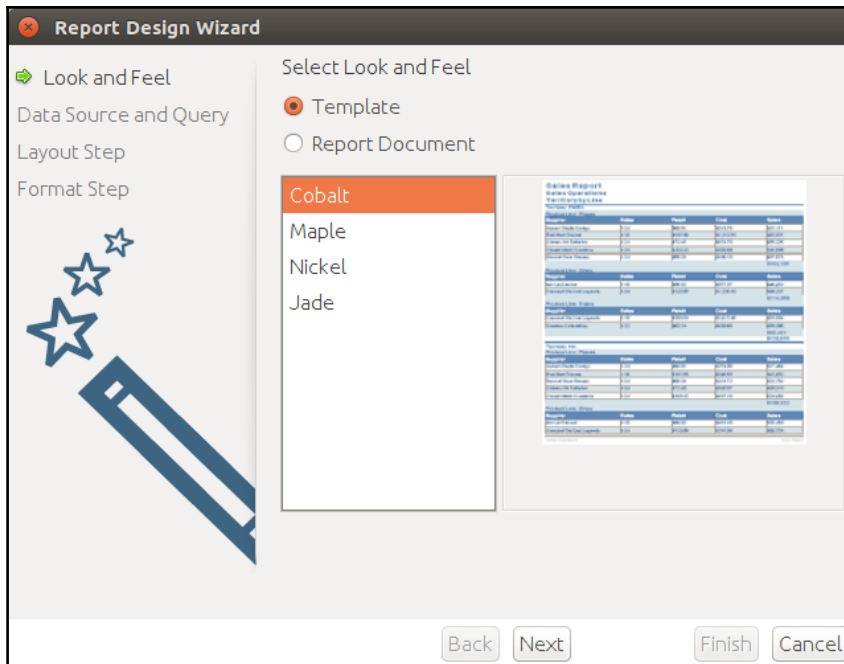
Report Design Wizard

Look and Feel
Data Source and Query
Layout Step
Format Step

Select Look and Feel
Template
Report Document

Cobalt
Maple
Nickel
Jade

Sales Report
Sales Operations
Territory List

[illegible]

Back
Next
Finish
Cancel